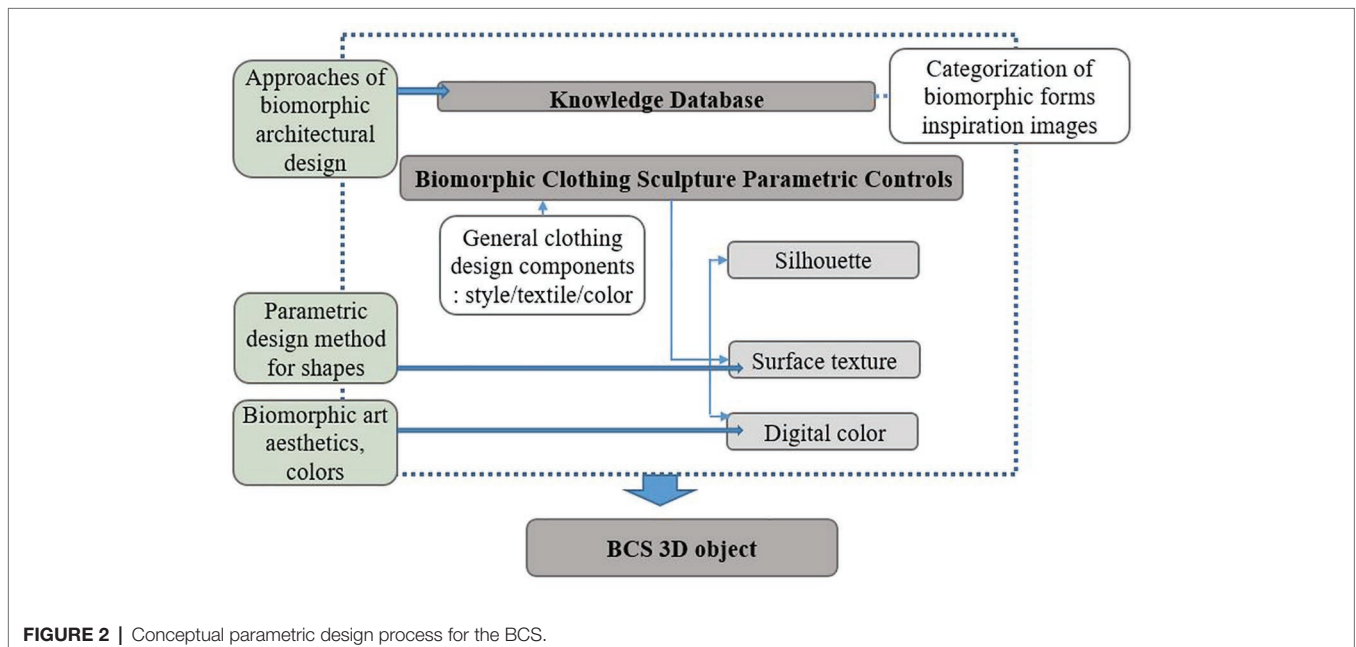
Approaches of biomorphic architectural design

Knowledge Database

Categorization of biomorphic forms inspiration images

Biomorphic Clothing Sculpture Parametric Controls

General clothing design components : style/textile/color

Silhouette

Parametric design method for shapes

Surface texture

Biomorphic art aesthetics, colors

Digital color

BCS 3D object

FIGURE 2 | Conceptual parametric design process for the BCS.